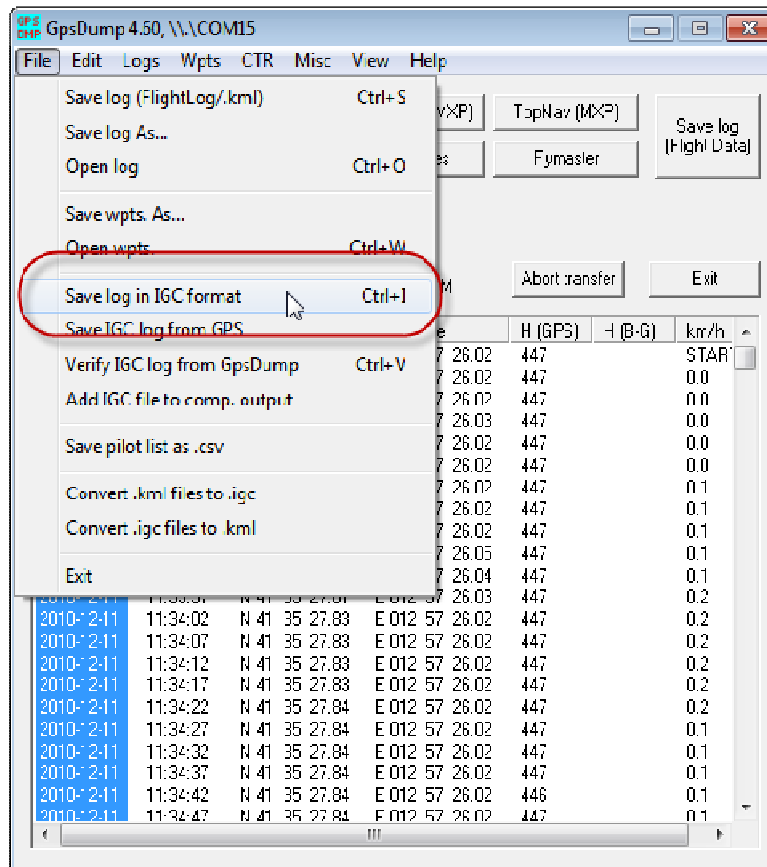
GPS DMP GpsDump 4.50, \\.\COM15

File Edit Logs Wpts CTR Misc View Help

Save log (FlightLog/.kml) Ctrl+S
Save log As...
Open log Ctrl+O
Save wpts. As...
Open wpts. Ctrl+W
Save log in IGC format Ctrl+I
Save IGC log from GPS
Verify IGC log from GpsDump Ctrl+V
Add IGC file to comp. output
Save pilot list as .csv
Convert .kml files to .igc
Convert .igc files to .kml
Exit

vXP)
TopNav (MXP)
Save log (Flight Data)
es
Flymaster
M
Abort transfer
Exit

| | | | e | H (GPS) | H (B-G) | km/h |
|---|---|---|---|---|---|---|
| | | | 57 26.02 | 447 | | START |
| | | | 57 26.02 | 447 | | 0.0 |
| | | | 57 26.02 | 447 | | 0.0 |
| | | | 57 26.03 | 447 | | 0.0 |
| | | | 57 26.02 | 447 | | 0.0 |
| | | | 57 26.02 | 447 | | 0.0 |
| | | | 57 26.02 | 447 | | 0.1 |
| | | | 57 26.02 | 447 | | 0.1 |
| | | | 57 26.02 | 447 | | 0.1 |
| | | | 57 26.05 | 447 | | 0.1 |
| | | | 57 26.04 | 447 | | 0.1 |
| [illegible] | 11:33:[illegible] | | 57 26.03 | 447 | | 0.2 |
| 2010-12-11 | 11:34:02 | N 41 35 27.83 | E 012 57 26.02 | 447 | | 0.2 |
| 2010-12-11 | 11:34:07 | N 41 35 27.83 | E 012 57 26.02 | 447 | | 0.2 |
| 2010-12-11 | 11:34:12 | N 41 35 27.83 | E 012 57 26.02 | 447 | | 0.2 |
| 2010-12-11 | 11:34:17 | N 41 35 27.83 | E 012 57 26.02 | 447 | | 0.2 |
| 2010-12-11 | 11:34:22 | N 41 35 27.84 | E 012 57 26.02 | 447 | | 0.2 |
| 2010-12-11 | 11:34:27 | N 41 35 27.84 | E 012 57 26.02 | 447 | | 0.1 |
| 2010-12-11 | 11:34:32 | N 41 35 27.84 | E 012 57 26.02 | 447 | | 0.1 |
| 2010-12-11 | 11:34:37 | N 41 35 27.84 | E 012 57 26.02 | 447 | | 0.1 |
| 2010-12-11 | 11:34:42 | N 41 35 27.84 | E 012 57 26.02 | 446 | | 0.1 |
| 2010-12-11 | 11:34:47 | N 41 35 27.84 | E 012 57 26.02 | 447 | | 0.1 |